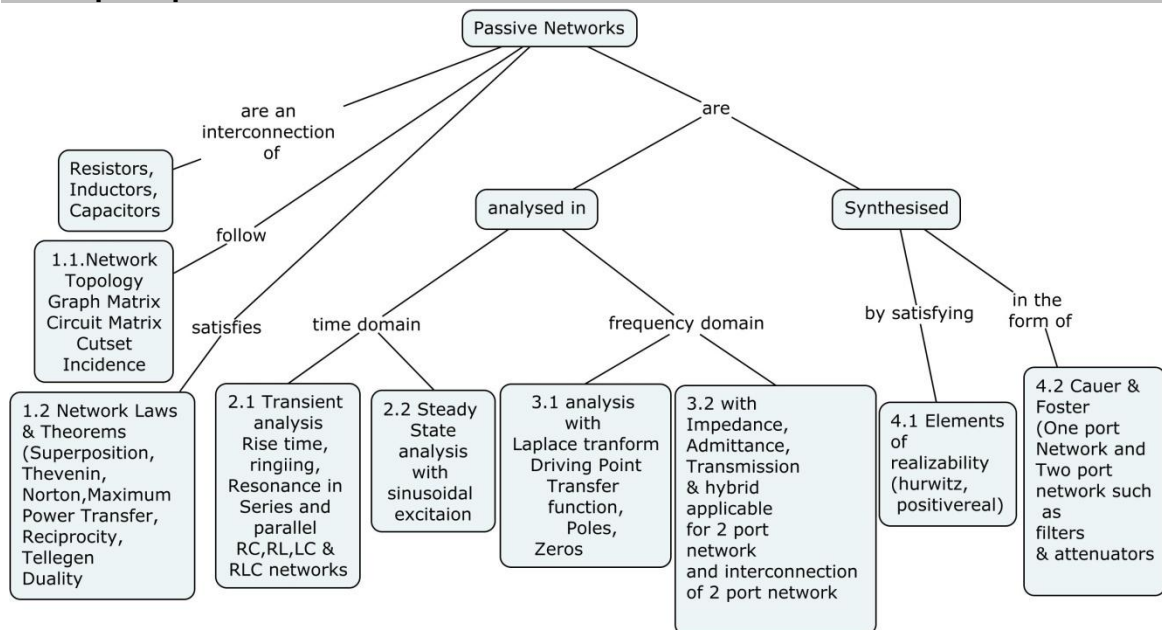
Passive Networks

are an interconnection of

Resistors, Inductors, Capacitors

follow

1.1.Network Topology Graph Matrix Circuit Matrix Cutset Incidence

satisfies

1.2 Network Laws & Theorems (Superposition, Thevenin, Norton,Maximum Power Transfer, Reciprocity, Tellegen Duality

are

analysed in

time domain

2.1 Transient analysis Rise time, ringiing, Resonance in Series and parallel RC,RL,LC & RLC networks

2.2 Steady State analysis with sinusoidal excitaion

frequency domain

3.1 analysis with Laplace tranform Driving Point Transfer function, Poles, Zeros

3.2 with Impedance, Admittance, Transmission & hybrid applicable for 2 port network and interconnection of 2 port network

Synthesised

by satisfying

4.1 Elements of realizability (hurwitz, positivereal)

in the form of

4.2 Cauer & Foster (One port Network and Two port network such as filters & attenuators